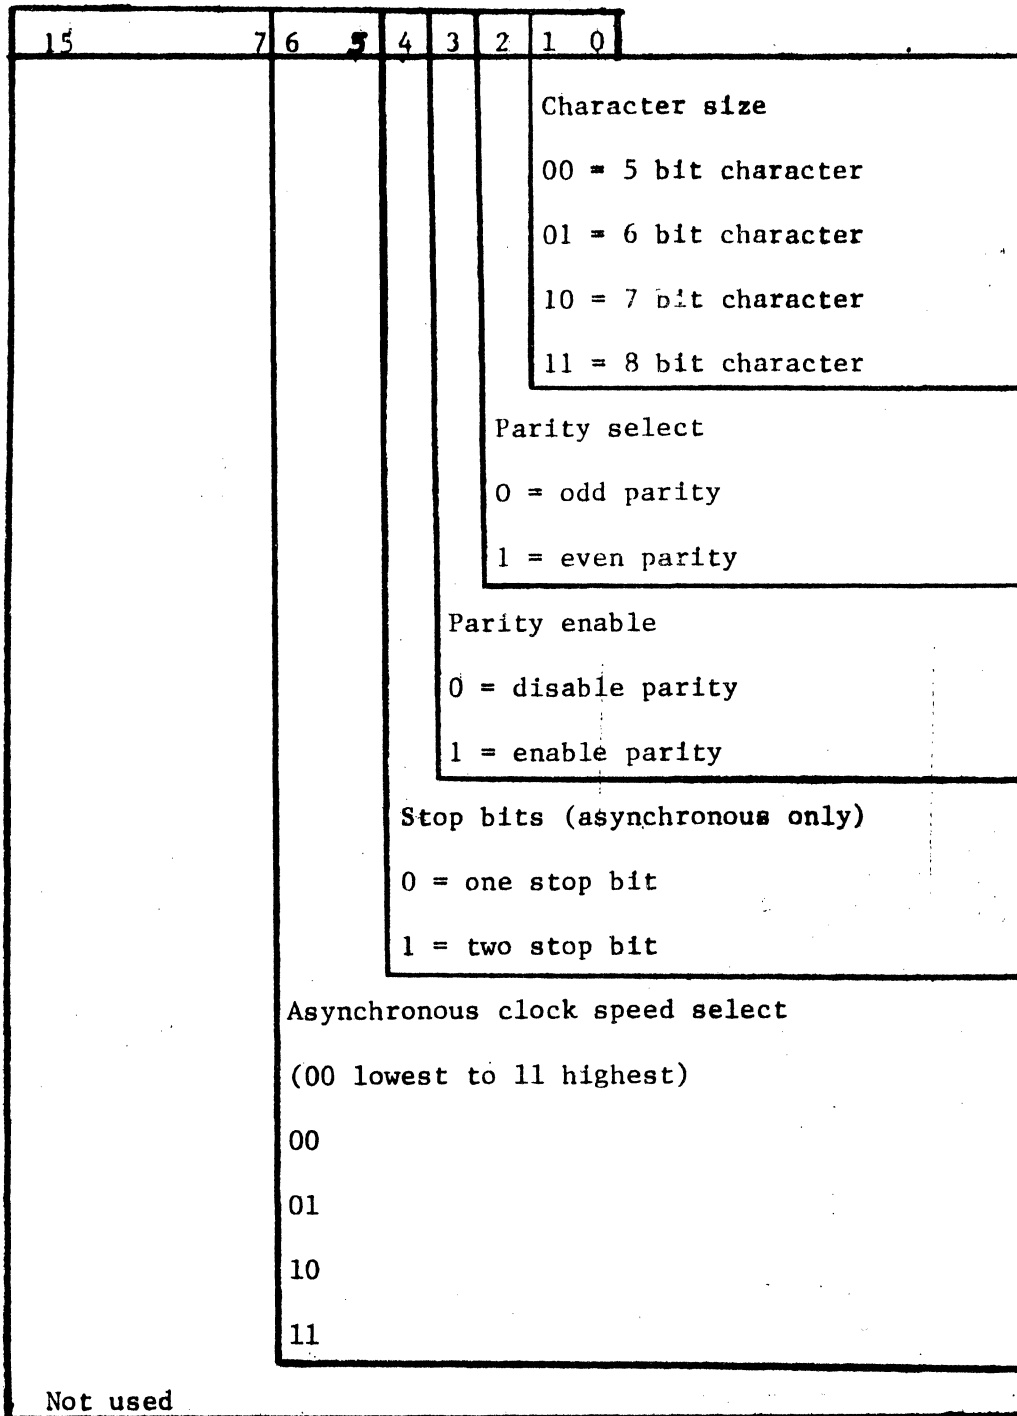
15 7 6 5 4 3 2 1 0

Character size

00 = 5 bit character

01 = 6 bit character

10 = 7 bit character

11 = 8 bit character

Parity select

0 = odd parity

1 = even parity

Parity enable

0 = disable parity

1 = enable parity

Stop bits (asynchronous only)

0 = one stop bit

1 = two stop bit

Asynchronous clock speed select

(00 lowest to 11 highest)

00

01

10

11

Not used